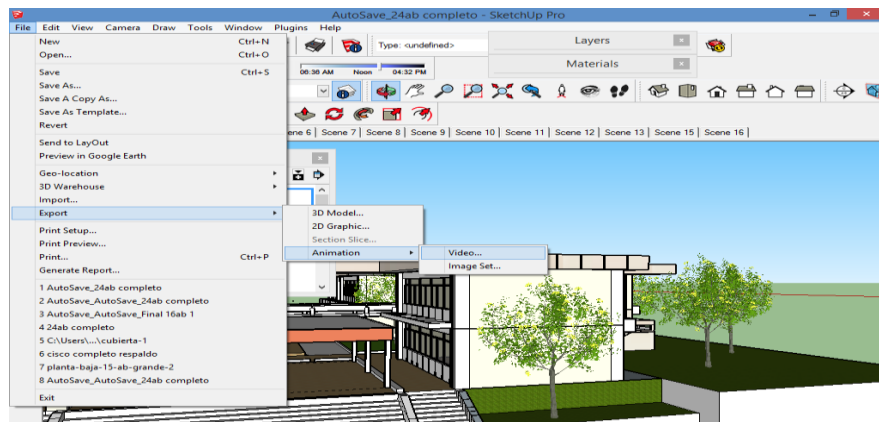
AutoSave_24ab completo - SketchUp Pro

File Edit View Camera Draw Tools Window Plugins Help

New Ctrl+N
Open... Ctrl+O
Save Ctrl+S
Save As...
Save A Copy As...
Save As Template...
Revert
Send to LayOut
Preview in Google Earth
Geo-location
3D Warehouse
Import...
Export
Print Setup...
Print Preview...
Print... Ctrl+P
Generate Report...
1 AutoSave_24ab completo
2 AutoSave_AutoSave_24ab completo
3 AutoSave_AutoSave_Final 16ab 1
4 24ab completo
5 C:\Users\...\cubierta-1
6 cisco completo respaldo
7 planta-baja-15-ab-grande-2
8 AutoSave_AutoSave_24ab completo
Exit

3D Model...
2D Graphic...
Section Slice...
Animation

Video...
Image Set...

Type: <undefined>
Layers
Materials
06:36 AM Noon 04:32 PM

Scene 6 Scene 7 Scene 8 Scene 9 Scene 10 Scene 11 Scene 12 Scene 13 Scene 15 Scene 16